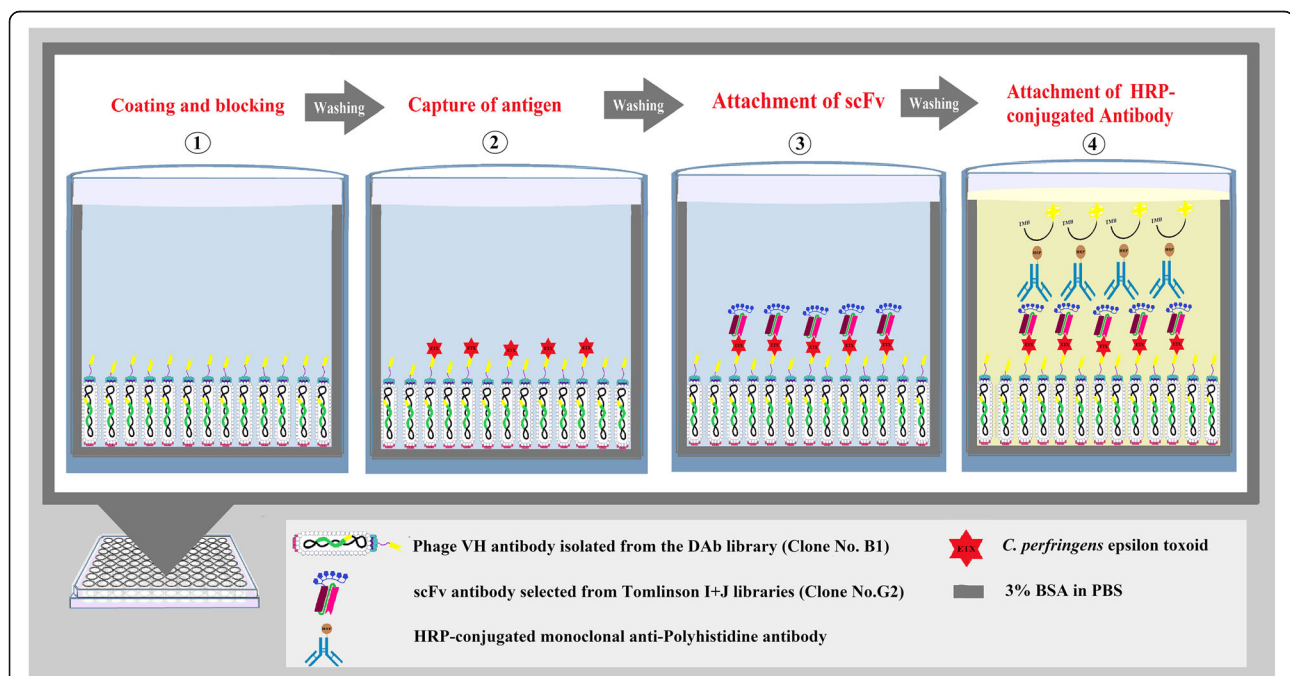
Coating and blocking

Washing

Capture of antigen

Washing

Attachment of scFv

Washing

Attachment of HRP-conjugated Antibody

①

②

③

④

ETX

TMB

HRP

Phage VH antibody isolated from the DAb library (Clone No. B1)

C. perfringens epsilon toxoid

scFv antibody selected from Tomlinson I+J libraries (Clone No.G2)

3% BSA in PBS

HRP-conjugated monoclonal anti-Polyhistidine antibody